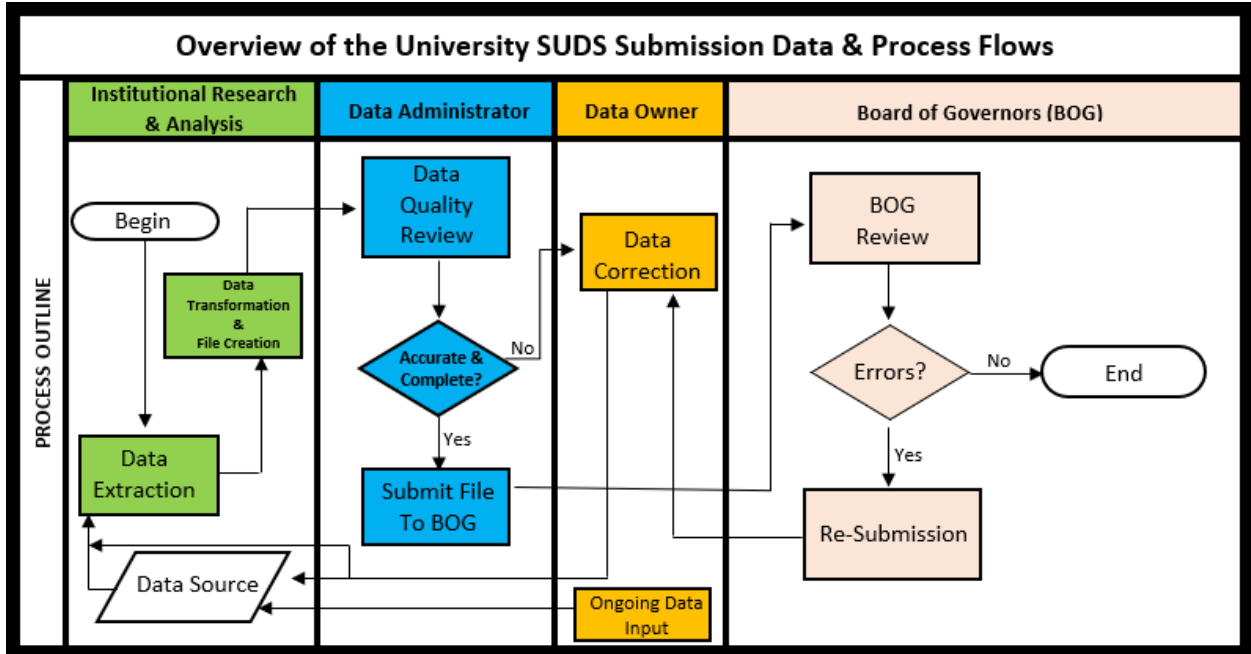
Overview of the University SUDS Submission Data & Process Flows

PROCESS OUTLINE

Institutional Research & Analysis

Data Administrator

Data Owner

Board of Governors (BOG)

Begin

Data Transformation & File Creation

Data Extraction

Data Source

Data Quality Review

Accurate & Complete?

No

Yes

Submit File To BOG

Data Correction

Ongoing Data Input

BOG Review

Errors?

No

End

Yes

Re-Submission